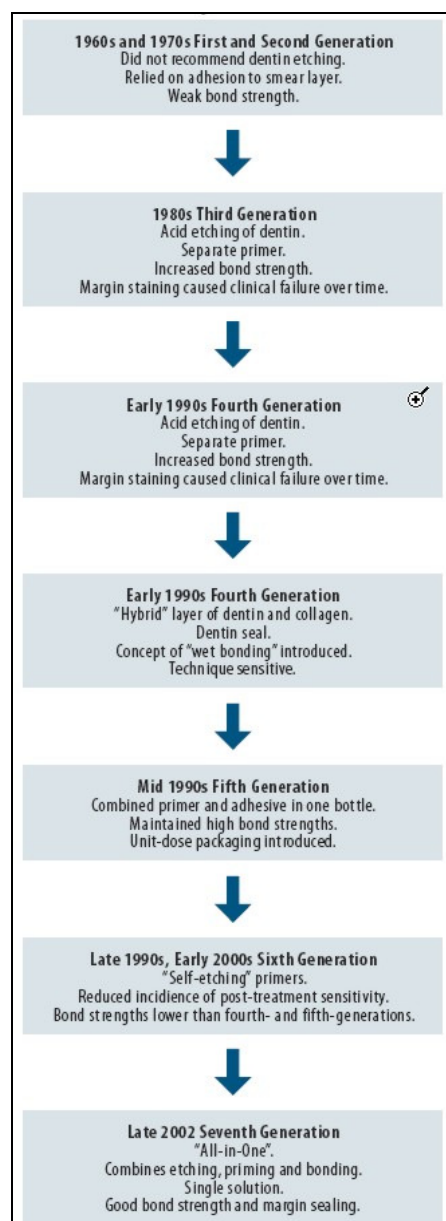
1960s and 1970s First and Second Generation
Did not recommend dentin etching.
Relied on adhesion to smear layer.
Weak bond strength.

1980s Third Generation
Acid etching of dentin.
Separate primer.
Increased bond strength.
Margin staining caused clinical failure over time.

Early 1990s Fourth Generation
Acid etching of dentin.
Separate primer.
Increased bond strength.
Margin staining caused clinical failure over time.

Early 1990s Fourth Generation
"Hybrid" layer of dentin and collagen.
Dentin seal.
Concept of "wet bonding" introduced.
Technique sensitive.

Mid 1990s Fifth Generation
Combined primer and adhesive in one bottle.
Maintained high bond strengths.
Unit-dose packaging introduced.

Late 1990s, Early 2000s Sixth Generation
"Self-etching" primers.
Reduced incidence of post-treatment sensitivity.
Bond strengths lower than fourth- and fifth-generations.

Late 2002 Seventh Generation
"All-in-One".
Combines etching, priming and bonding.
Single solution.
Good bond strength and margin sealing.